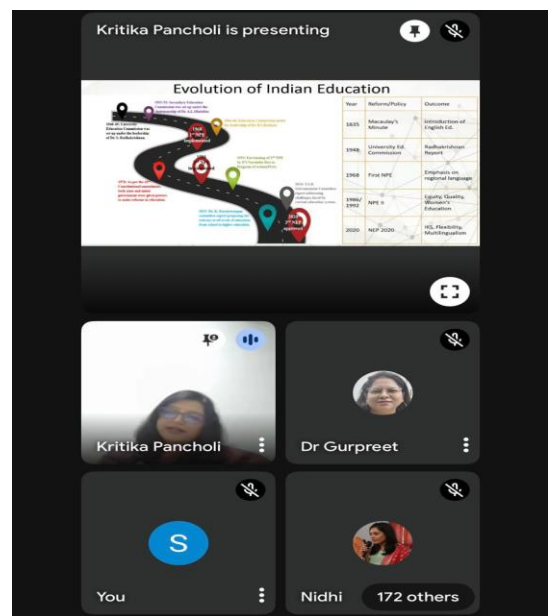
Kritika Pancholi is presenting

Evolution of Indian Education

| Year | Reforms/Policy | Outcome |
|---|---|---|
| 1835 | Macaulay's Minute | Introduction of English Ed. |
| 1948 | University Ed. Commission | Radhakrishnan Report |
| 1968 | First NPE | Emphasis on regional language |
| 1986/1992 | NPE II | Equity, Quality, Women's Education |
| 2020 | NEP 2020 | HS, Flexibility, Multilingualism |

1948 University Education Commission was set up under the leadership of Dr. S. Radhakrishnan

1968 First NPE implemented

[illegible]

2020 NEP implemented

Kritika Pancholi

Dr Gurpreet

S

You

Nidhi

172 others